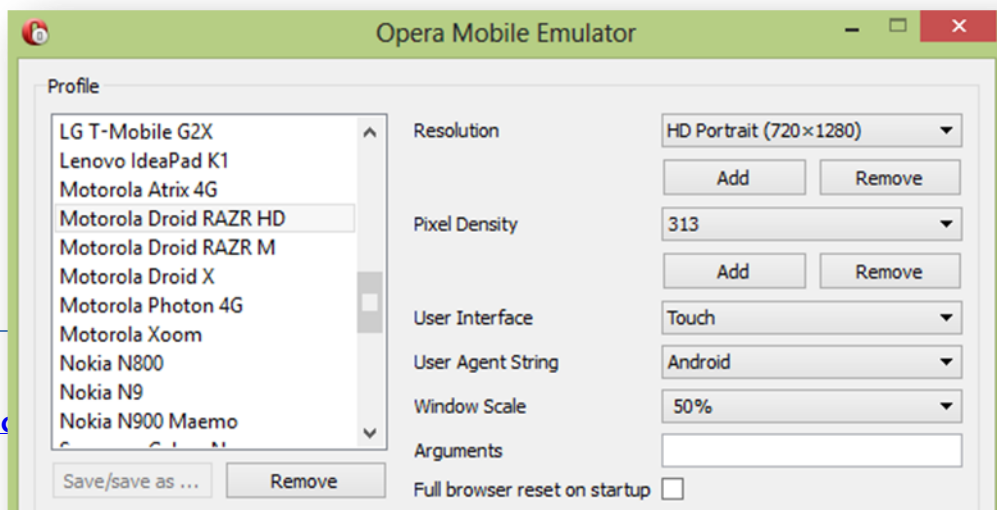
Opera Mobile Emulator

Profile

LG T-Mobile G2X
Lenovo IdeaPad K1
Motorola Atrix 4G
Motorola Droid RAZR HD
Motorola Droid RAZR M
Motorola Droid X
Motorola Photon 4G
Motorola Xoom
Nokia N800
Nokia N9
Nokia N900 Maemo
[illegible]

Save/save as ...
Remove

Resolution
HD Portrait (720×1280)
Add
Remove
Pixel Density
313
Add
Remove
User Interface
Touch
User Agent String
Android
Window Scale
50%
Arguments
Full browser reset on startup